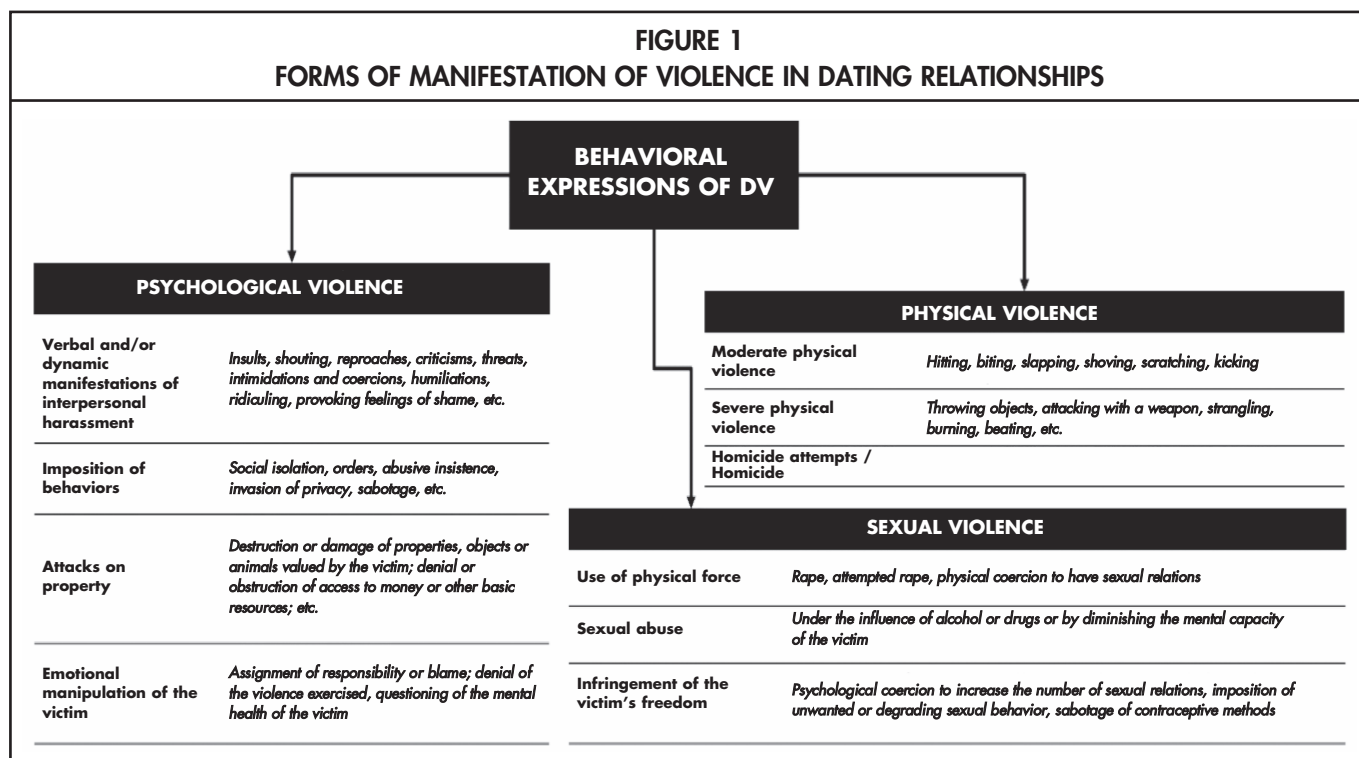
FIGURE 1
FORMS OF MANIFESTATION OF VIOLENCE IN DATING RELATIONSHIPS

BEHAVIORAL EXPRESSIONS OF DV

PSYCHOLOGICAL VIOLENCE

| | |
|---|---|
| Verbal and/or dynamic manifestations of interpersonal harassment | Insults, shouting, reproaches, criticisms, threats, intimidations and coercions, humiliations, ridiculing, provoking feelings of shame, etc. |
| Imposition of behaviors | Social isolation, orders, abusive insistence, invasion of privacy, sabotage, etc. |
| Attacks on property | Destruction or damage of properties, objects or animals valued by the victim; denial or obstruction of access to money or other basic resources; etc. |
| Emotional manipulation of the victim | Assignment of responsibility or blame; denial of the violence exercised, questioning of the mental health of the victim |

PHYSICAL VIOLENCE

| | |
|---|---|
| Moderate physical violence | Hitting, biting, slapping, shoving, scratching, kicking |
| Severe physical violence | Throwing objects, attacking with a weapon, strangling, burning, beating, etc. |
| Homicide attempts / Homicide | |

SEXUAL VIOLENCE

| | |
|---|---|
| Use of physical force | Rape, attempted rape, physical coercion to have sexual relations |
| Sexual abuse | Under the influence of alcohol or drugs or by diminishing the mental capacity of the victim |
| Infringement of the victim's freedom | Psychological coercion to increase the number of sexual relations, imposition of unwanted or degrading sexual behavior, sabotage of contraceptive methods |